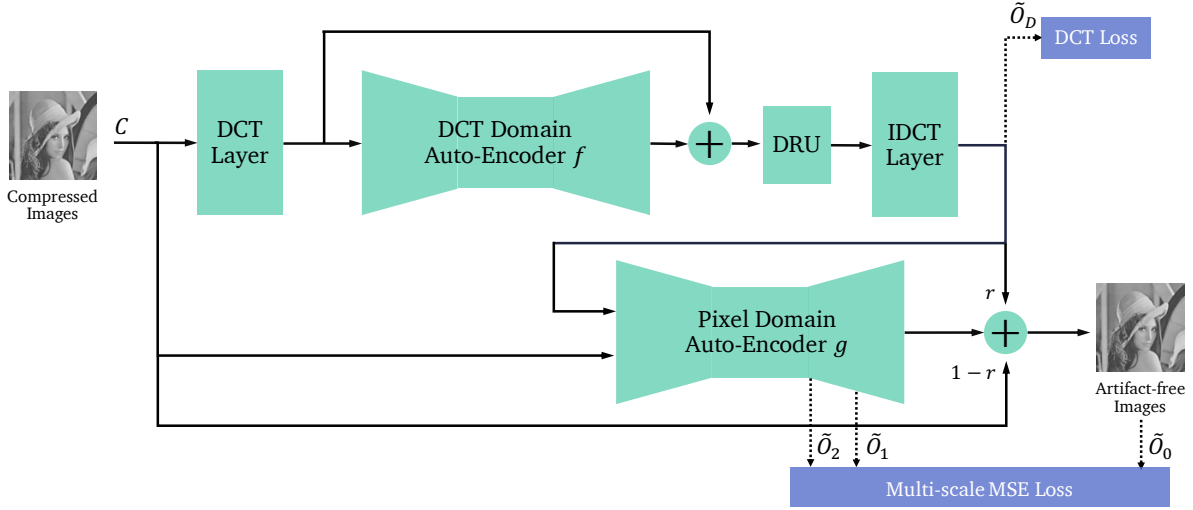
$\tilde{O}_D$

DCT Loss

$C$

Compressed Images

DCT Layer

DCT Domain Auto-Encoder $f$

$+$

DRU

IDCT Layer

$r$

Pixel Domain Auto-Encoder $g$

$+$

$1-r$

Artifact-free Images

$\tilde{O}_2$

$\tilde{O}_1$

$\tilde{O}_0$

Multi-scale MSE Loss